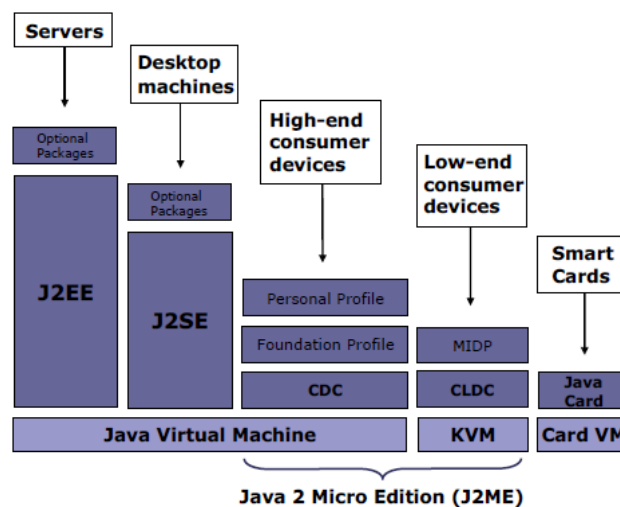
Servers

Desktop machines

High-end consumer devices

Low-end consumer devices

Smart Cards

Optional Packages

J2EE

Optional Packages

J2SE

Personal Profile

Foundation Profile

CDC

MIDP

CLDC

Java Card

Java Virtual Machine

KVM

Card VM

Java 2 Micro Edition (J2ME)